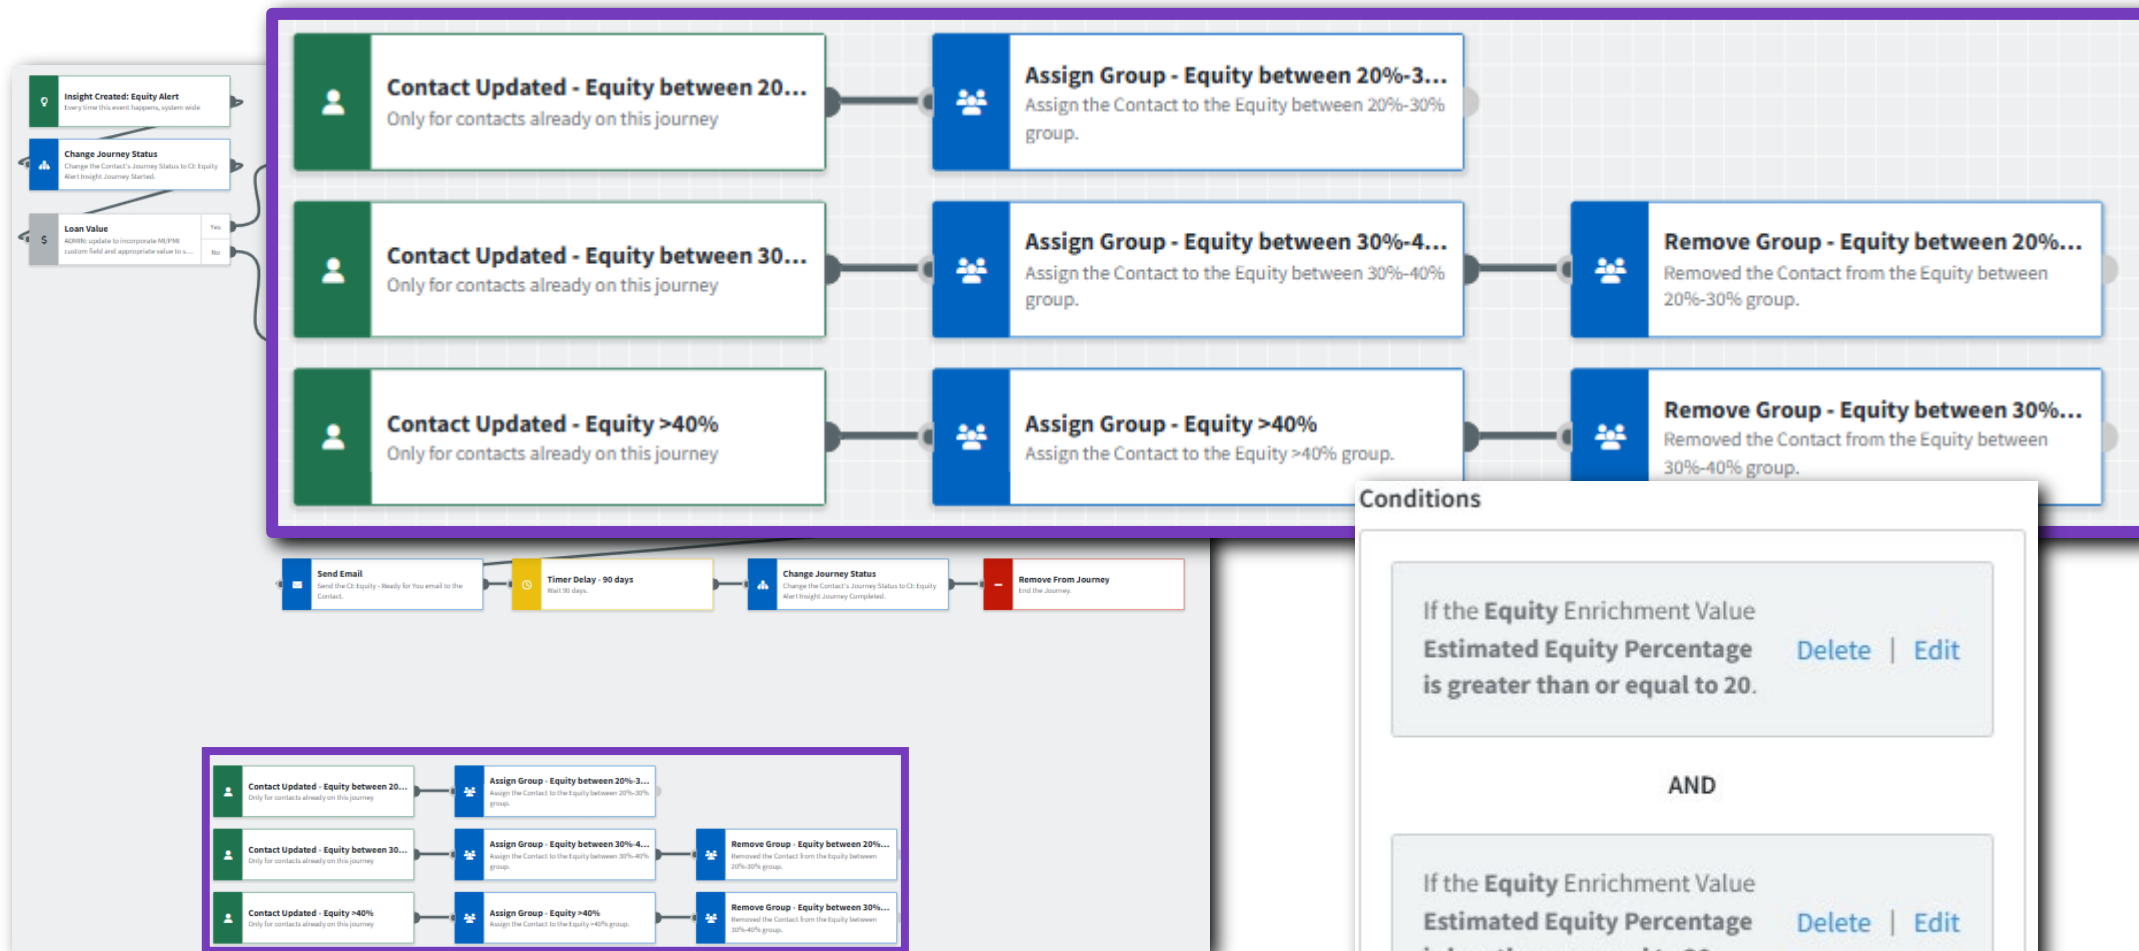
Insight Created: Equity Alert
Every time this event happens, system wide

Change Journey Status
Change the Contact's Journey Status to CI: Equity Alert Insight Journey Started.

Loan Value
ADMIN: update to incorporate MI/PMI custom field and appropriate value to s...
Yes
No

Contact Updated - Equity between 20...
Only for contacts already on this journey

Assign Group - Equity between 20%-3...
Assign the Contact to the Equity between 20%-30% group.

Contact Updated - Equity between 30...
Only for contacts already on this journey

Assign Group - Equity between 30%-4...
Assign the Contact to the Equity between 30%-40% group.

Remove Group - Equity between 20%...
Removed the Contact from the Equity between 20%-30% group.

Contact Updated - Equity >40%
Only for contacts already on this journey

Assign Group - Equity >40%
Assign the Contact to the Equity >40% group.

Remove Group - Equity between 30%...
Removed the Contact from the Equity between 30%-40% group.

Send Email
Send the CI: Equity - Ready for You email to the Contact.

Timer Delay - 90 days
Wait 90 days.

Change Journey Status
Change the Contact's Journey Status to CI: Equity Alert Insight Journey Completed.

Remove From Journey
End the Journey.

Conditions

If the Equity Enrichment Value Estimated Equity Percentage is greater than or equal to 20.
Delete | Edit

AND

If the Equity Enrichment Value Estimated Equity Percentage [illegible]
Delete | Edit

Contact Updated - Equity between 20...
Only for contacts already on this journey
Assign Group - Equity between 20%-3...
Assign the Contact to the Equity between 20%-30% group.
Contact Updated - Equity between 30...
Only for contacts already on this journey
Assign Group - Equity between 30%-4...
Assign the Contact to the Equity between 30%-40% group.
Remove Group - Equity between 20%...
Removed the Contact from the Equity between 20%-30% group.
Contact Updated - Equity >40%
Only for contacts already on this journey
Assign Group - Equity >40%
Assign the Contact to the Equity >40% group.
Remove Group - Equity between 30%...
Removed the Contact from the Equity between 30%-40% group.